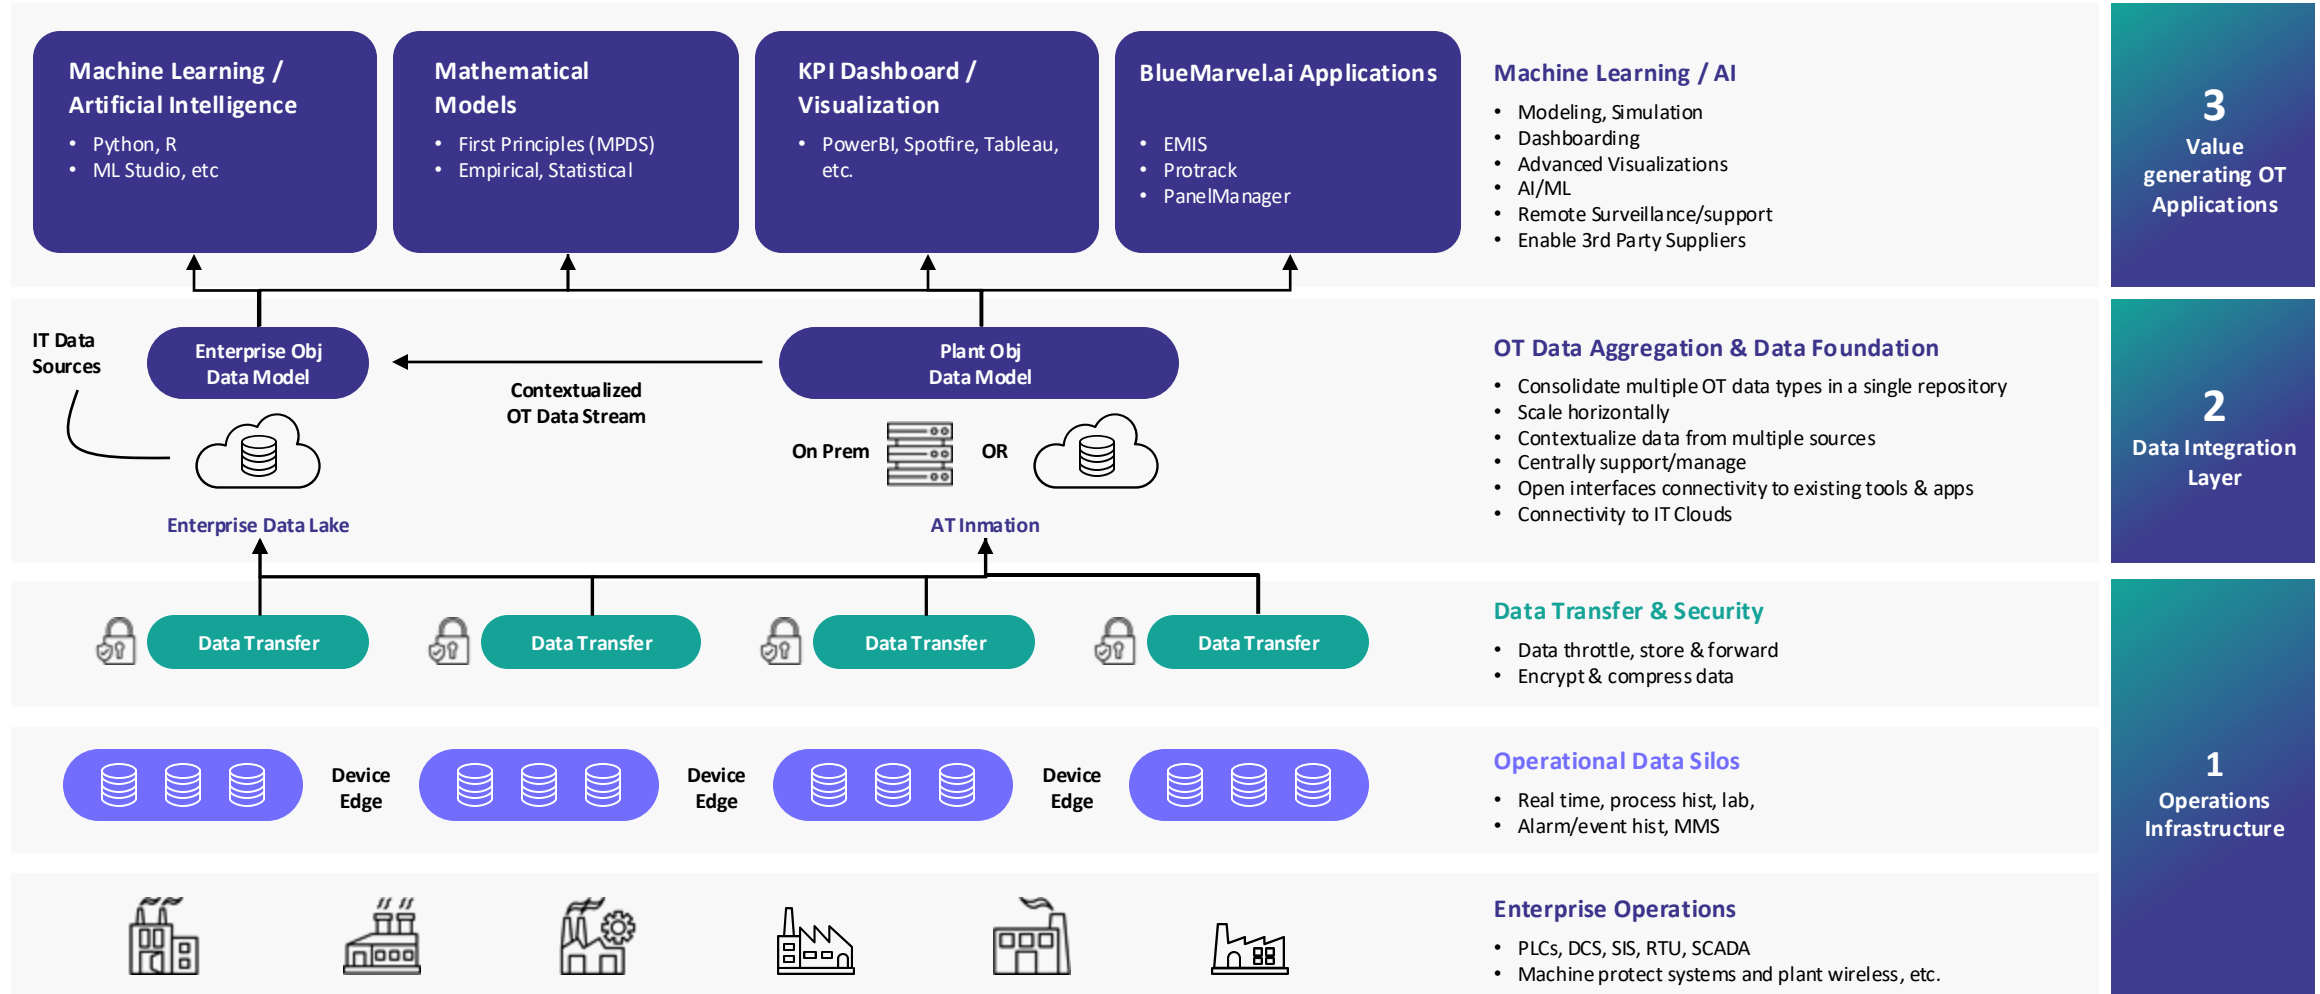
Machine Learning / Artificial Intelligence
- Python, R
- ML Studio, etc

Mathematical Models
- First Principles (MPDS)
- Empirical, Statistical

KPI Dashboard / Visualization
- PowerBI, Spotfire, Tableau, etc.

BlueMarvel.ai Applications
- EMIS
- Protrack
- PanelManager

Machine Learning / AI
- Modeling, Simulation
- Dashboarding
- Advanced Visualizations
- AI/ML
- Remote Surveillance/support
- Enable 3rd Party Suppliers

3
Value generating OT Applications

IT Data Sources

Enterprise Obj Data Model

Contextualized OT Data Stream

Plant Obj Data Model

On Prem

OR

Enterprise Data Lake

AT Inmation

OT Data Aggregation & Data Foundation
- Consolidate multiple OT data types in a single repository
- Scale horizontally
- Contextualize data from multiple sources
- Centrally support/manage
- Open interfaces connectivity to existing tools & apps
- Connectivity to IT Clouds

2
Data Integration Layer

Data Transfer

Data Transfer

Data Transfer

Data Transfer

Data Transfer & Security
- Data throttle, store & forward
- Encrypt & compress data

Device Edge

Device Edge

Device Edge

Operational Data Silos
- Real time, process hist, lab,
- Alarm/event hist, MMS

1
Operations Infrastructure

Enterprise Operations
- PLCs, DCS, SIS, RTU, SCADA
- Machine protect systems and plant wireless, etc.